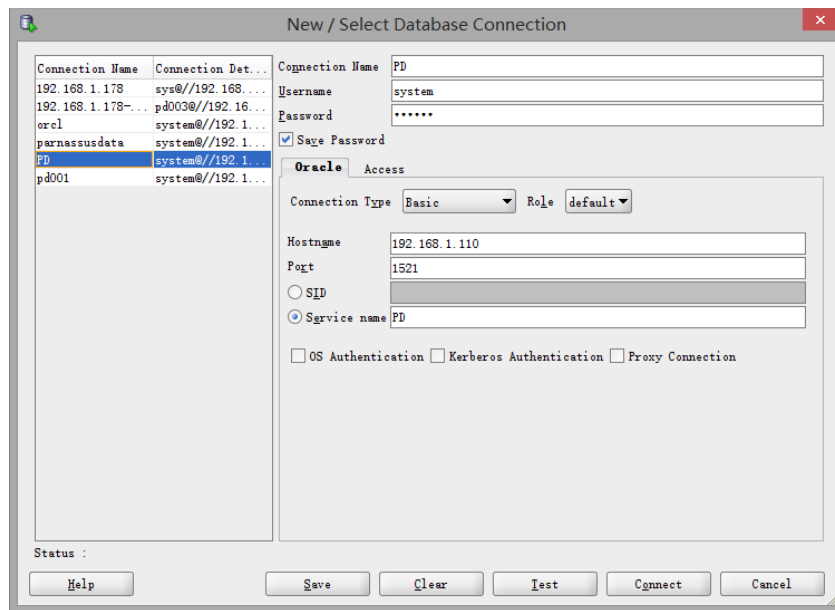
New / Select Database Connection

| Connection Name | Connection Det... |
|---|---|
| 192.168.1.178 | sys@//192.168.... |
| 192.168.1.178-... | pd003@//192.16... |
| orcl | system@//192.1... |
| parnassusdata | system@//192.1... |
| PD | system@//192.1... |
| pd001 | system@//192.1... |

Connection Name PD
Username system
Password ••••••
Save Password

Oracle Access

Connection Type Basic Role default

Hostname 192.168.1.110
Port 1521
SID
Service name PD

OS Authentication Kerberos Authentication Proxy Connection

Status :

Help Save Clear Test Connect Cancel